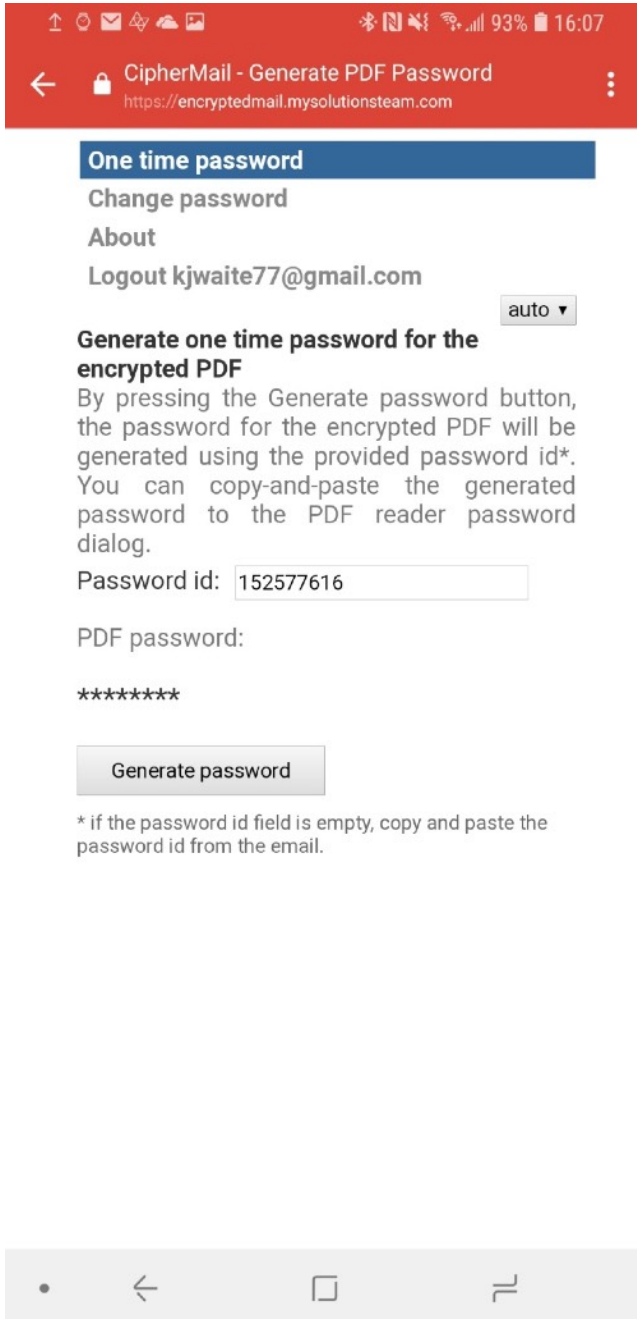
93% 16:07

CipherMail - Generate PDF Password
https://encryptedmail.mysolutionsteam.com

One time password
Change password
About
Logout kjwaite77@gmail.com

auto ▾

Generate one time password for the encrypted PDF
By pressing the Generate password button, the password for the encrypted PDF will be generated using the provided password id*. You can copy-and-paste the generated password to the PDF reader password dialog.

Password id: 152577616

PDF password:

********

Generate password

* if the password id field is empty, copy and paste the password id from the email.